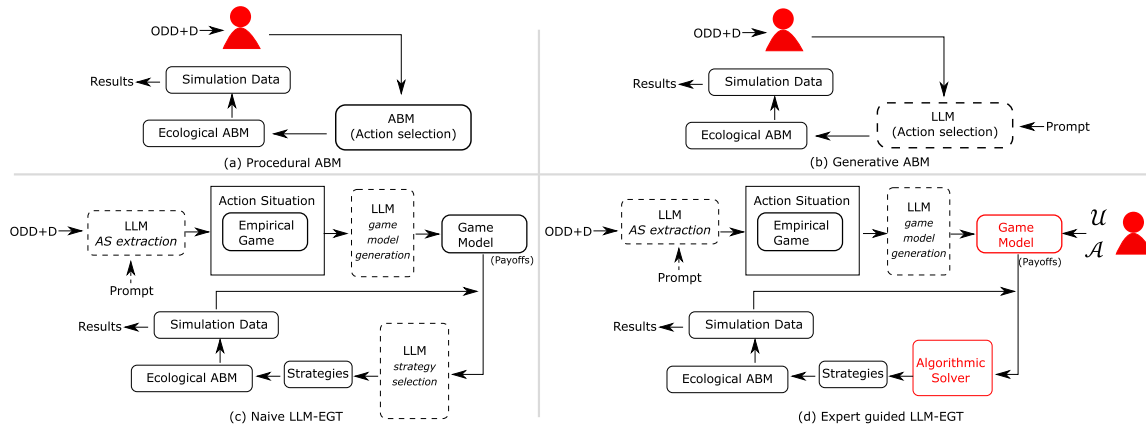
ODD+D

Results

Simulation Data

Ecological ABM

ABM
(Action selection)

(a) Procedural ABM

ODD+D

Results

Simulation Data

Ecological ABM

LLM
(Action selection)

Prompt

(b) Generative ABM

ODD+D

LLM
*AS extraction*

Prompt

Action Situation

Empirical Game

LLM
*game model generation*

Game Model

(Payoffs)

Results

Simulation Data

Ecological ABM

Strategies

LLM
*strategy selection*

(c) Naive LLM-EGT

ODD+D

LLM
*AS extraction*

Prompt

Action Situation

Empirical Game

LLM
*game model generation*

Game Model

(Payoffs)

$\mathcal{U}$
$\mathcal{A}$

Results

Simulation Data

Ecological ABM

Strategies

Algorithmic Solver

(d) Expert guided LLM-EGT